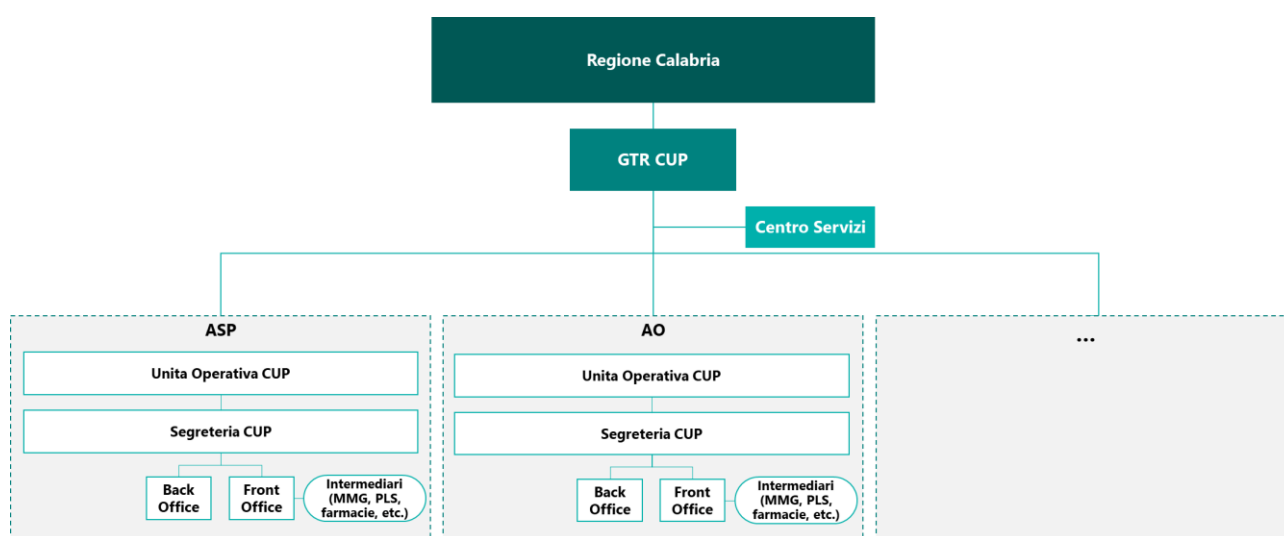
Regione Calabria

GTR CUP

Centro Servizi

ASP

Unita Operativa CUP

Segreteria CUP

Back Office

Front Office

Intermediari (MMG, PLS, farmacie, etc.)

AO

Unita Operativa CUP

Segreteria CUP

Back Office

Front Office

Intermediari (MMG, PLS, farmacie, etc.)

...